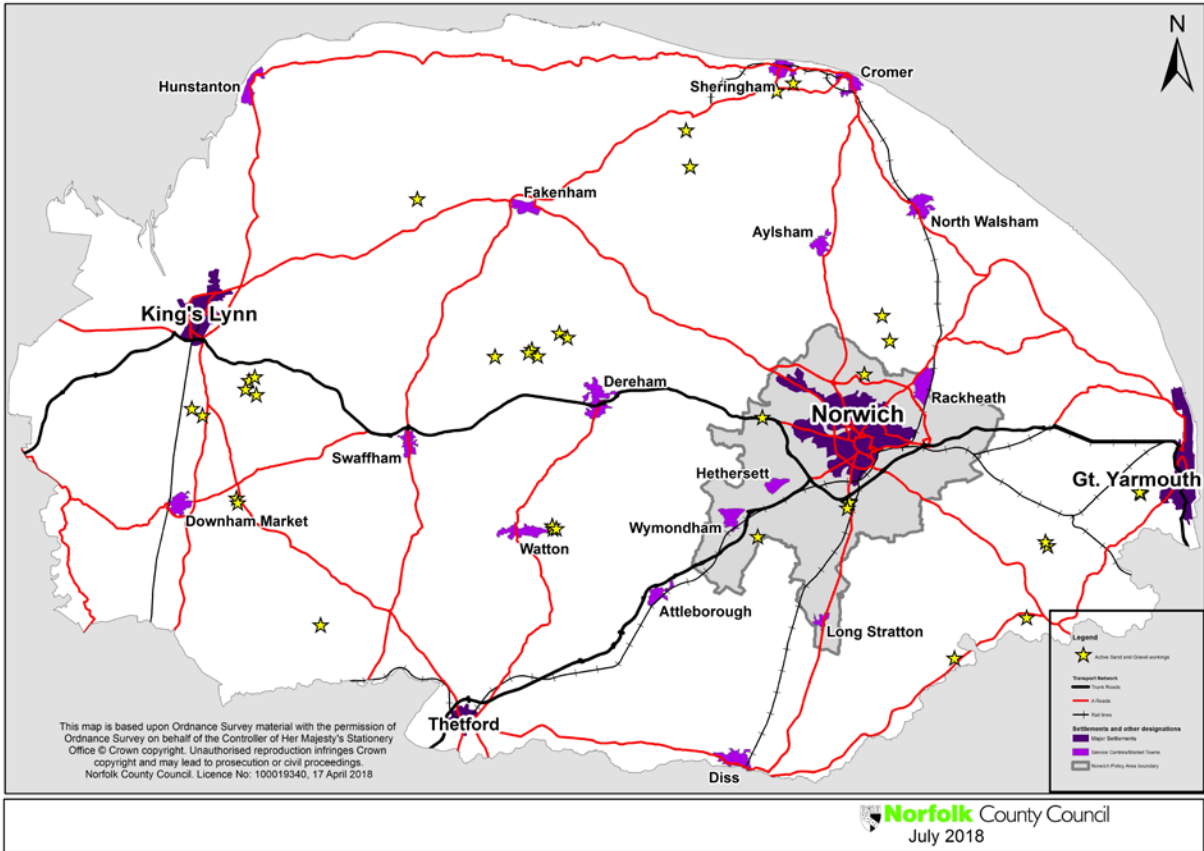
N

Hunstanton
Sheringham
Cromer
Fakenham
Aylsham
North Walsham
King's Lynn
Dereham
Rackheath
Norwich
Swaffham
Hethersett
Gt. Yarmouth
Downham Market
Wymondham
Watton
Attleborough
Long Stratton
Thetford
Diss

Legend
Active Sand and Gravel workings
Transport Network
Trunk Roads
A Roads
Rail lines
Settlements and other designations
Major Settlements
Service Centres/Market Towns
Norwich Policy Area boundary

This map is based upon Ordnance Survey material with the permission of Ordnance Survey on behalf of the Controller of Her Majesty's Stationery Office © Crown copyright. Unauthorised reproduction infringes Crown copyright and may lead to prosecution or civil proceedings. Norfolk County Council. Licence No: 100019340, 17 April 2018

Norfolk County Council
July 2018